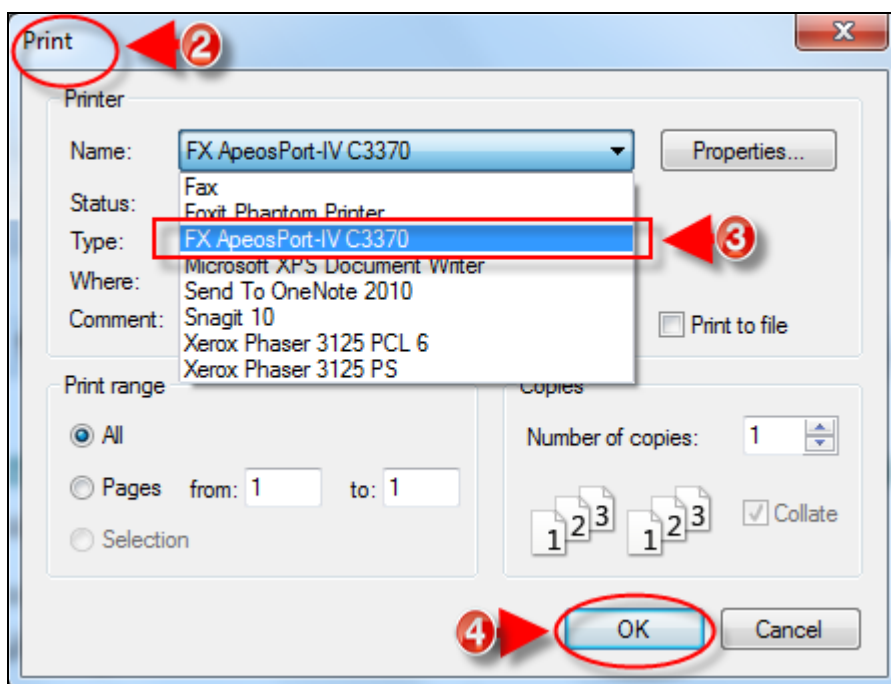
Print

2

Printer

Name: FX ApeosPort-IV C3370

Properties...

Status:

Type:

Where:

Comment:

Fax
Foxit Phantom Printer
FX ApeosPort-IV C3370
Microsoft XPS Document Writer
Send To OneNote 2010
Snagit 10
Xerox Phaser 3125 PCL 6
Xerox Phaser 3125 PS

3

Print to file

Print range

All

Pages from: 1 to: 1

Selection

Copies

Number of copies: 1

1 2 3 1 2 3

Collate

4

OK

Cancel